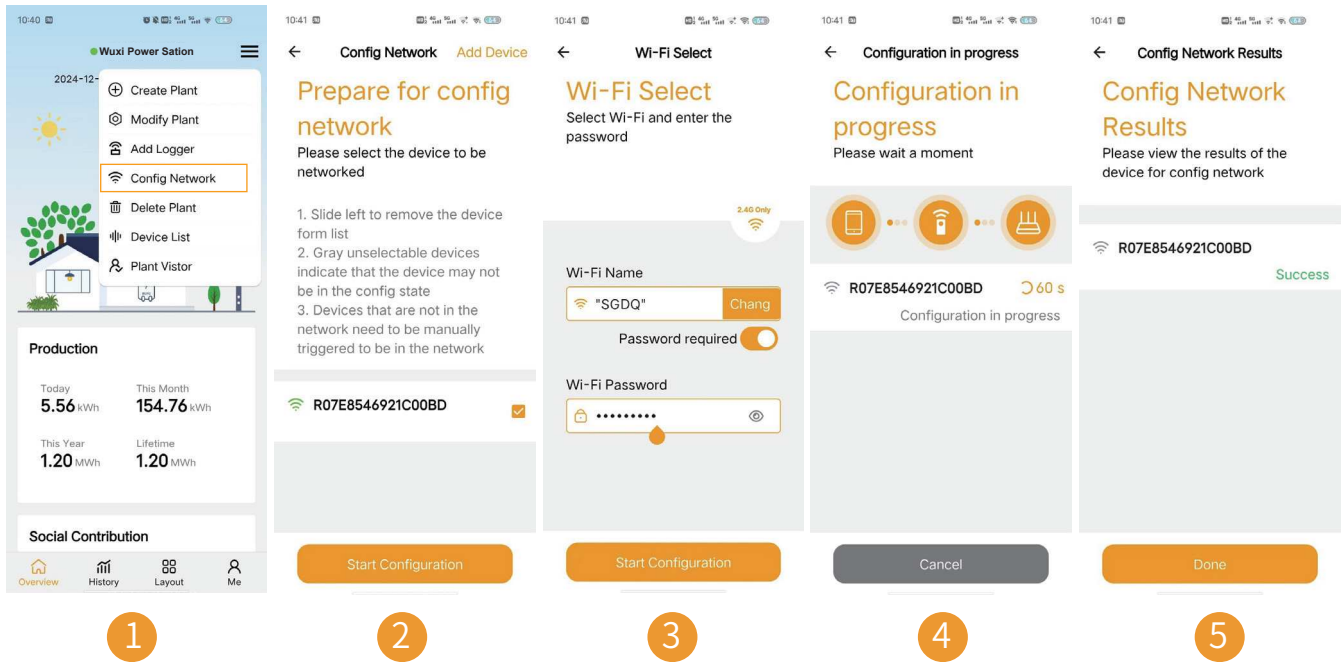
10:40

Wuxi Power Sation

2024-12-

Create Plant
Modify Plant
Add Logger
Config Network
Delete Plant
Device List
Plant Vistor

Production

Today
5.56 kWh

This Month
154.76 kWh

This Year
1.20 MWh

Lifetime
1.20 MWh

Social Contribution

Overview History Layout Me

1

10:41

Config Network Add Device

Prepare for config network

Please select the device to be networked

1. Slide left to remove the device form list
2. Gray unselectable devices indicate that the device may not be in the config state
3. Devices that are not in the network need to be manually triggered to be in the network

R07E8546921C00BD

Start Configuration

2

10:41

Wi-Fi Select

Wi-Fi Select

Select Wi-Fi and enter the password

2.4G Only

Wi-Fi Name

"SGDQ" Chang

Password required

Wi-Fi Password

•••••••••

Start Configuration

3

10:41

Configuration in progress

Configuration in progress

Please wait a moment

R07E8546921C00BD 60 s

Configuration in progress

Cancel

4

10:41

Config Network Results

Config Network Results

Please view the results of the device for config network

R07E8546921C00BD

Success

Done

5